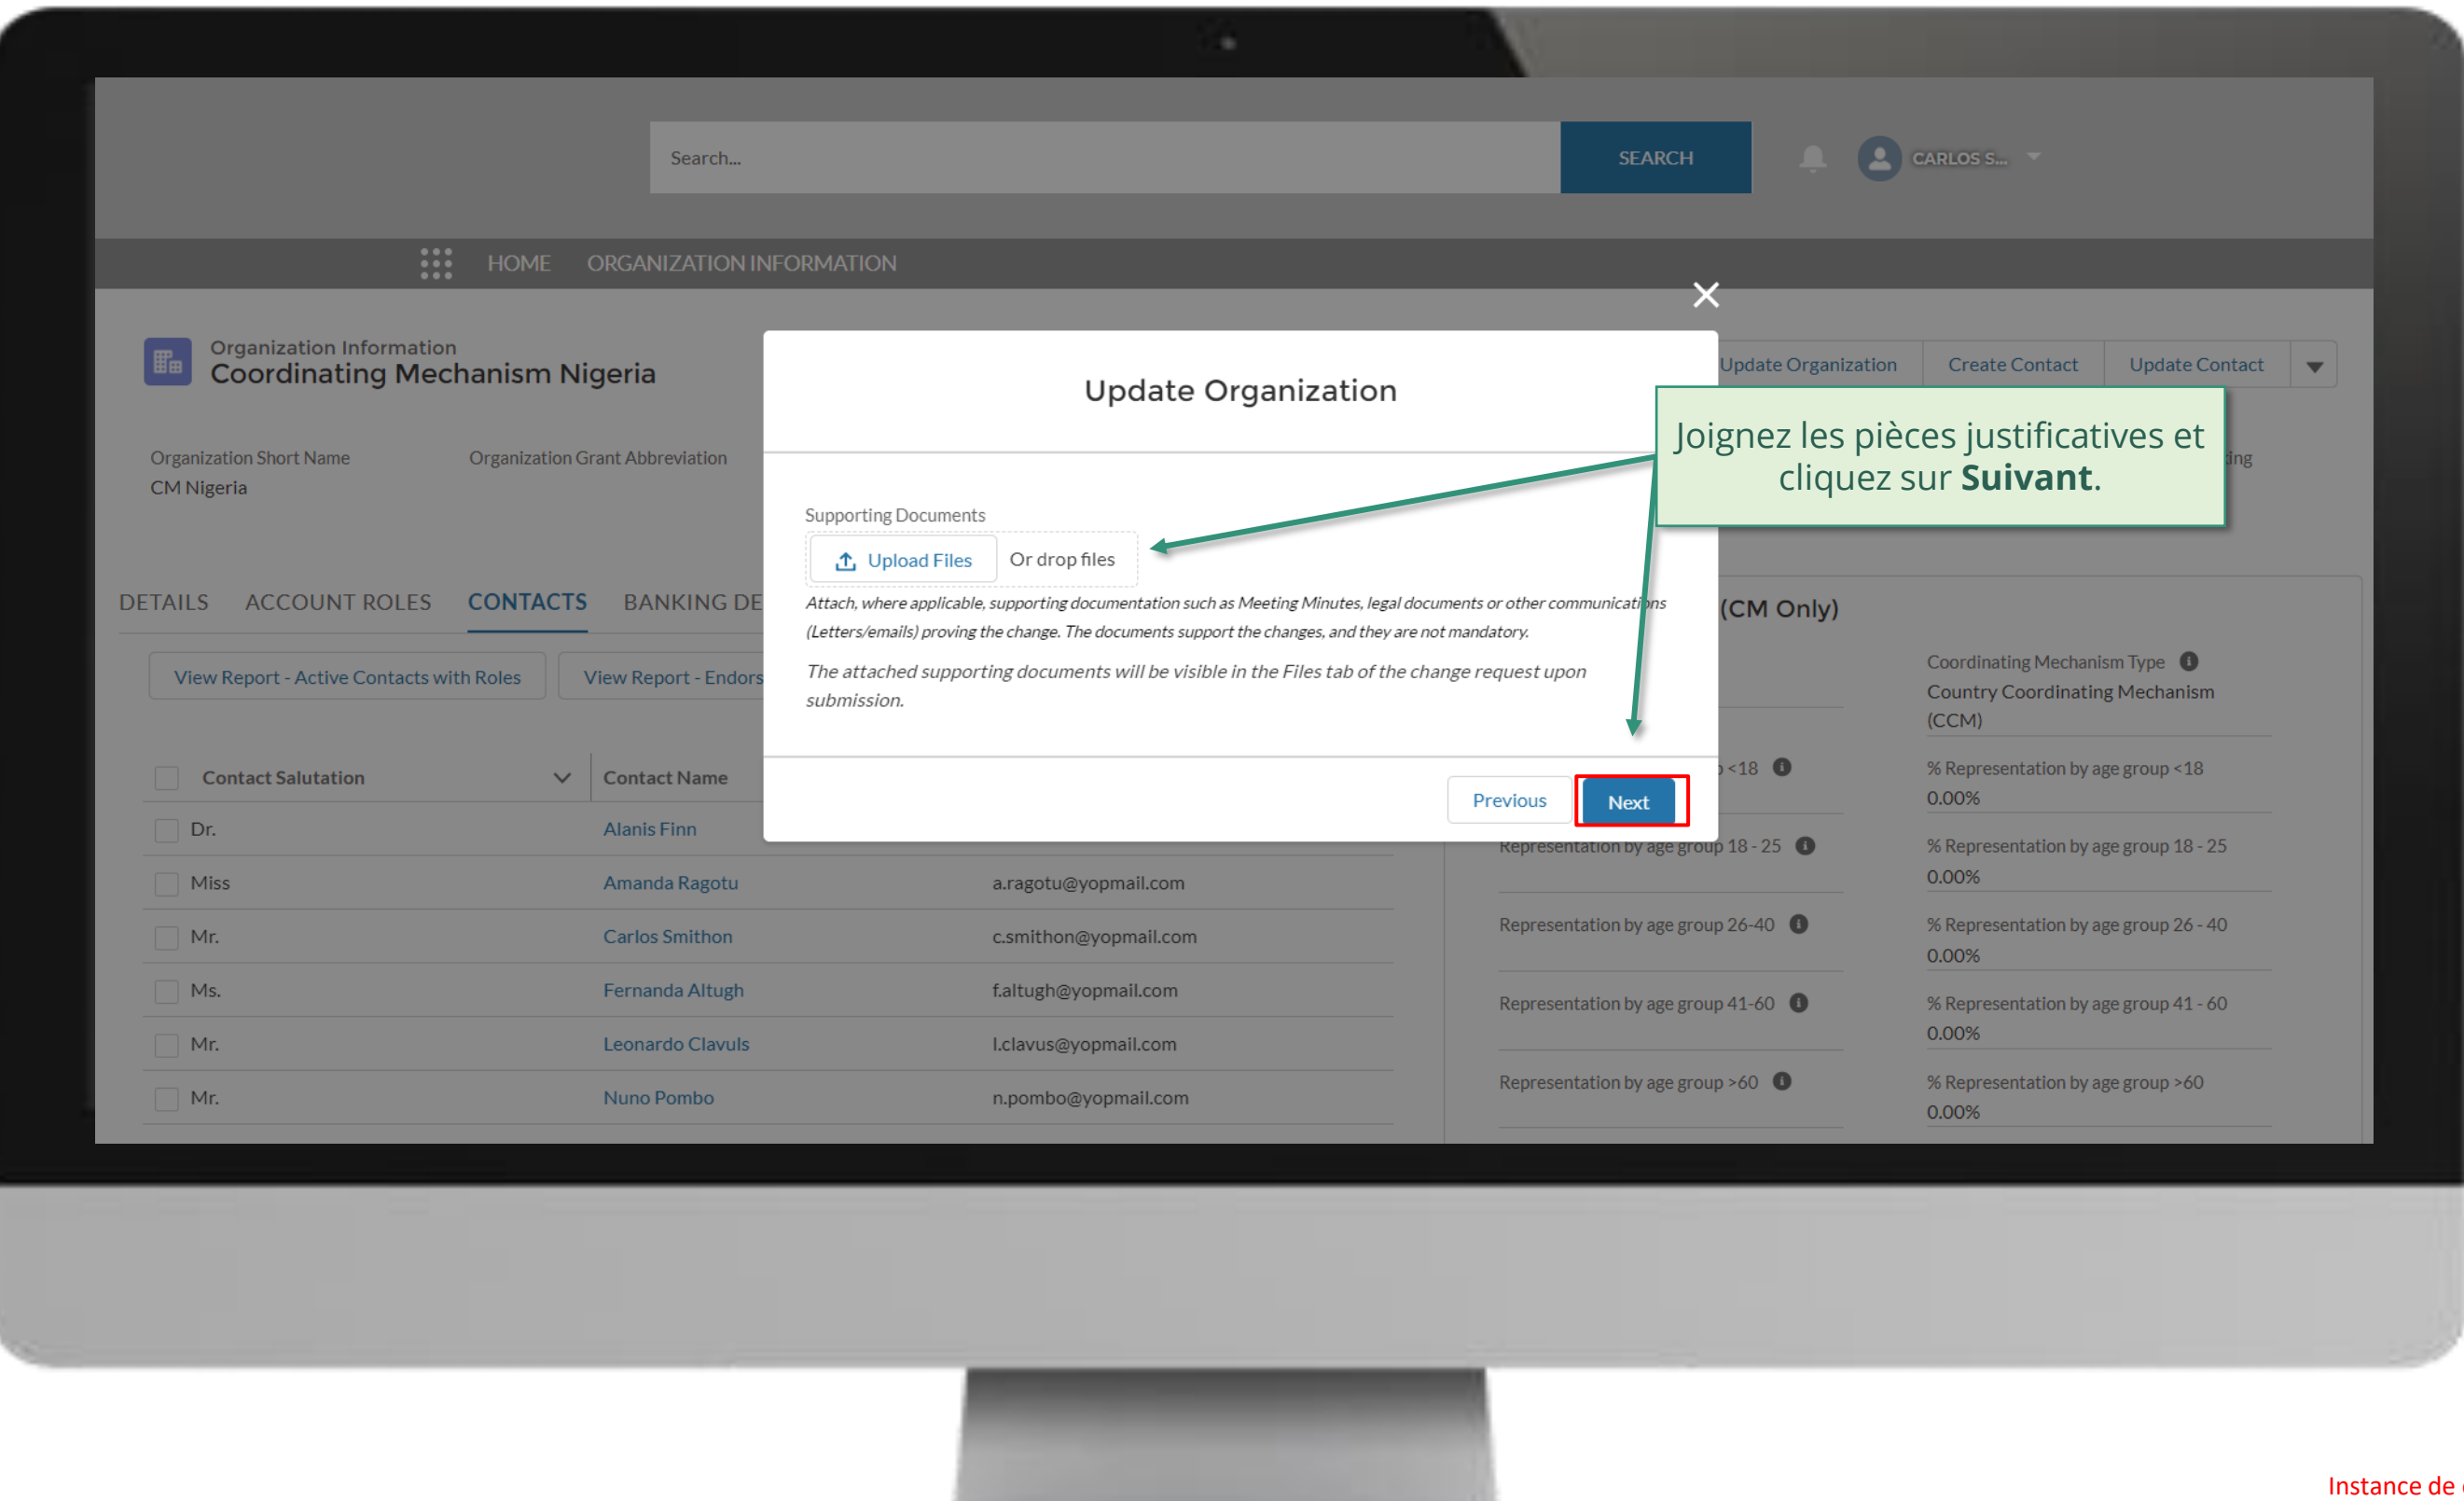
Search...

SEARCH

CARLOS S...

HOME ORGANIZATION INFORMATION

Organization Information
Coordinating Mechanism Nigeria

Update Organization | Create Contact | Update Contact

Organization Short Name
CM Nigeria

Organization Grant Abbreviation

DETAILS ACCOUNT ROLES CONTACTS BANKING DE

View Report - Active Contacts with Roles | View Report - Endors

| Contact Salutation | Contact Name | |
|---|---|---|
| Dr. | Alanis Finn | |
| Miss | Amanda Ragotu | a.ragotu@yopmail.com |
| Mr. | Carlos Smithon | c.smithon@yopmail.com |
| Ms. | Fernanda Altugh | f.altugh@yopmail.com |
| Mr. | Leonardo Clavuls | l.clavus@yopmail.com |
| Mr. | Nuno Pombo | n.pombo@yopmail.com |

Update Organization

Supporting Documents

Upload Files Or drop files

Attach, where applicable, supporting documentation such as Meeting Minutes, legal documents or other communications (Letters/emails) proving the change. The documents support the changes, and they are not mandatory.

The attached supporting documents will be visible in the Files tab of the change request upon submission.

Previous Next

Joignez les pièces justificatives et cliquez sur **Suivant**.

(CM Only)

Coordinating Mechanism Type
Country Coordinating Mechanism (CCM)

<18
% Representation by age group <18
0.00%

Representation by age group 18 - 25
% Representation by age group 18 - 25
0.00%

Representation by age group 26-40
% Representation by age group 26 - 40
0.00%

Representation by age group 41-60
% Representation by age group 41 - 60
0.00%

Representation by age group >60
% Representation by age group >60
0.00%

Instance de